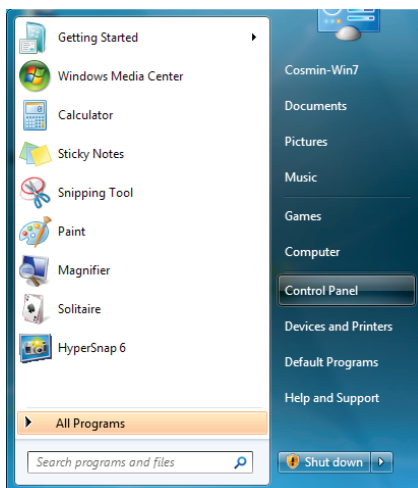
Getting Started
Windows Media Center
Calculator
Sticky Notes
Snipping Tool
Paint
Magnifier
Solitaire
HyperSnap 6
All Programs
Search programs and files

Cosmin-Win7
Documents
Pictures
Music
Games
Computer
Control Panel
Devices and Printers
Default Programs
Help and Support
Shut down